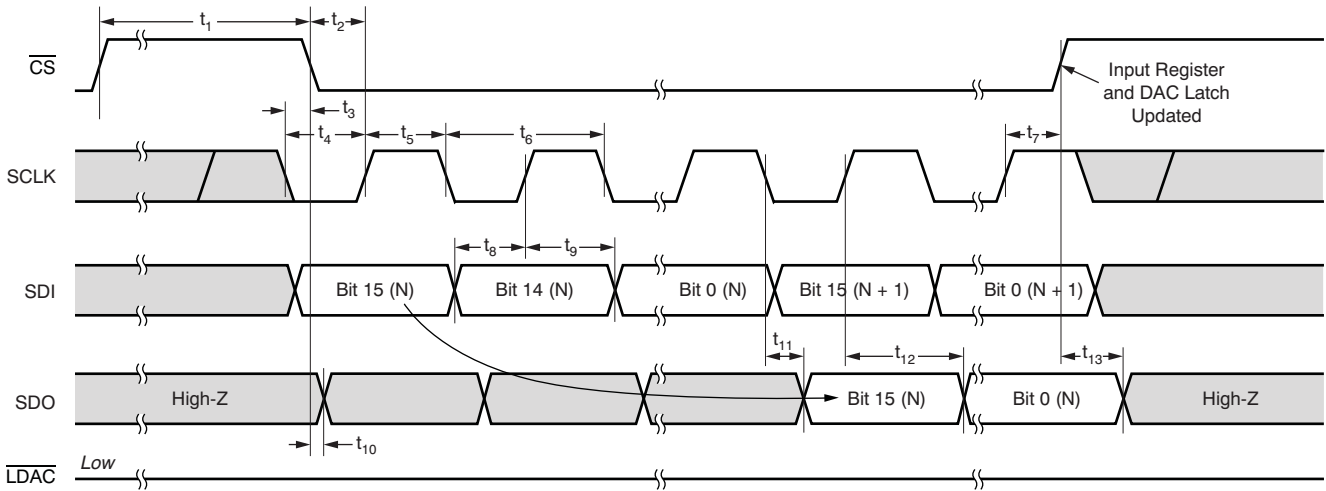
$t_1$
$t_2$
$\overline{CS}$
Input Register and DAC Latch Updated
$t_3$
$t_4$
$t_5$
$t_6$
$t_7$
SCLK
$t_8$
$t_9$
SDI
Bit 15 (N)
Bit 14 (N)
Bit 0 (N)
Bit 15 (N + 1)
Bit 0 (N + 1)
$t_{11}$
$t_{12}$
$t_{13}$
SDO
High-Z
Bit 15 (N)
Bit 0 (N)
High-Z
$t_{10}$
$\overline{LDAC}$
Low